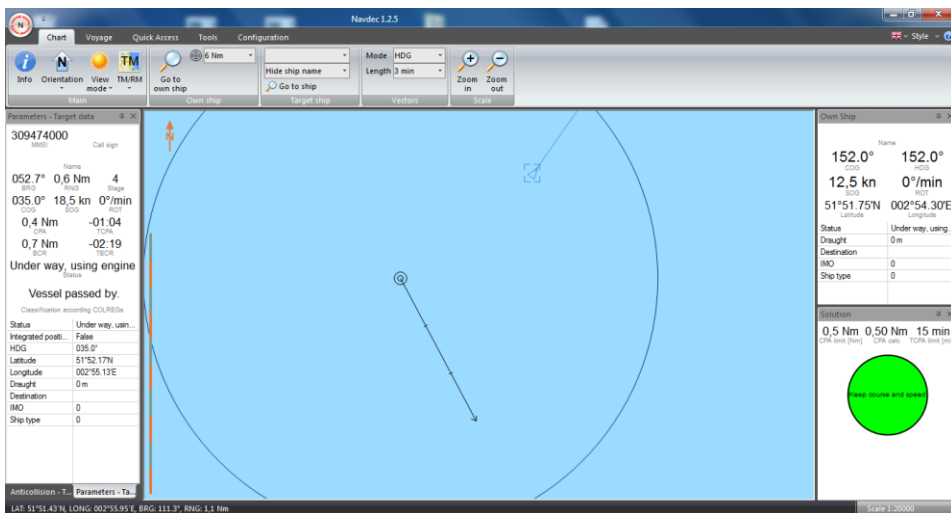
Navdec 1.2.5

Chart Voyage Quick Access Tools Configuration

Style

Info Orientation View mode TM/RM
Main

6 Nm
Go to own ship
Own ship

Hide ship name
Go to ship
Target ship

Mode HDG
Length 3 min
Vectors

Zoom in Zoom out
Scale

Parameters - Target data

309474000
MMSI Call sign

Name

052.7° 0,6 Nm 4
BRG RNG Stage
035.0° 18,5 kn 0°/min
COG SOG ROT
0,4 Nm -01:04
CPA TCPA
0,7 Nm -02:19
BCR TBCR
Under way, using engine
Status

Vessel passed by.
Classification according COLREGs

| Status | Under way, usin... |
|---|---|
| Integrated positi... | False |
| HDG | 035.0° |
| Latitude | 51°52.17'N |
| Longitude | 002°55.13'E |
| Draught | 0 m |
| Destination | |
| IMO | 0 |
| Ship type | 0 |

Anticollision - T... Parameters - Ta...

N

Own Ship

Name
152.0° 152.0°
COG HDG
12,5 kn 0°/min
SOG ROT
51°51.75'N 002°54.30'E
Latitude Longitude

| Status | Under way, using... |
|---|---|
| Draught | 0 m |
| Destination | |
| IMO | 0 |
| Ship type | 0 |

Solution

0,5 Nm 0,50 Nm 15 min
CPA limit [Nm] CPA calc TCPA limit [mi

Keep course and speed

LAT: 51°51.43'N, LONG: 002°55.95'E, BRG: 111.3°, RNG: 1,1 Nm
Scale 1:20000